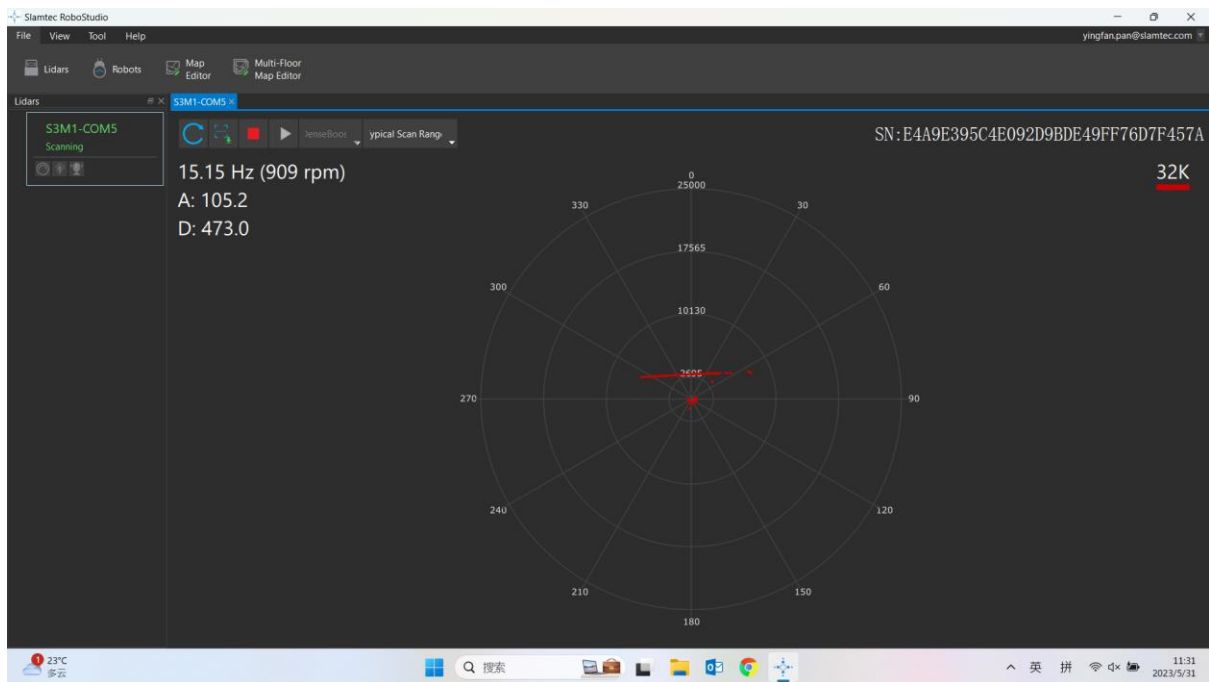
Slamtec RoboStudio

File View Tool Help

yingfan.pan@slamtec.com

Lidars Robots Map Editor Multi-Floor Map Editor

Lidars

S3M1-COM5

S3M1-COM5
Scanning

DenseBoos ypical Scan Rang

SN:E4A9E395C4E092D9BDE49FF76D7F457A

32K

15.15 Hz (909 rpm)
A: 105.2
D: 473.0

0
25000
330
30
17565
300
60
10130
2695
270
90
240
120
210
150
180

1 23°C
多云

Q 搜索

^ 英 拼

11:31
2023/5/31